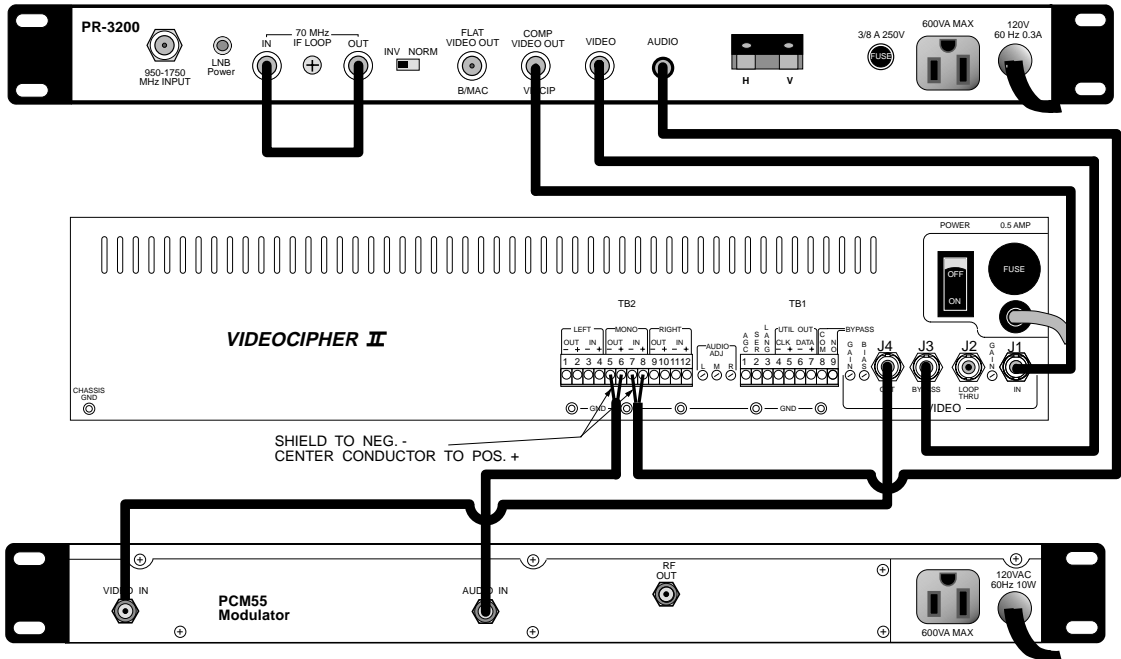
PR-3200

950-1750 MHz INPUT

LNB Power

70 MHz IF LOOP
IN OUT

INV NORM

FLAT VIDEO OUT
B/MAC

COMP VIDEO OUT
VC/CIP

VIDEO

AUDIO

H V

3/8 A 250V
FUSE

600VA MAX

120V 60 Hz 0.3A

POWER

0.5 AMP

OFF
ON

FUSE

VIDEOCIPHER II

TB2

LEFT
OUT IN
− + − +

MONO
OUT IN
− + − +

RIGHT
OUT IN
− + − +

1 2 3 4 5 6 7 8 9 10 11 12

AUDIO ADJ
L M R

TB1

A G C
S E N G
L A N G

UTIL OUT
CLK DATA
− + − +

BYPASS
C O M
N O

1 2 3 4 5 6 7 8 9

GND

GND

GAIN
BIAS

J4
OUT

J3
BYPASS

J2
LOOP THRU

GAIN

J1
IN

VIDEO

CHASSIS GND

SHIELD TO NEG. -
CENTER CONDUCTOR TO POS. +

VIDEO IN

PCM55 Modulator

AUDIO IN

RF OUT

600VA MAX

120VAC 60Hz 10W